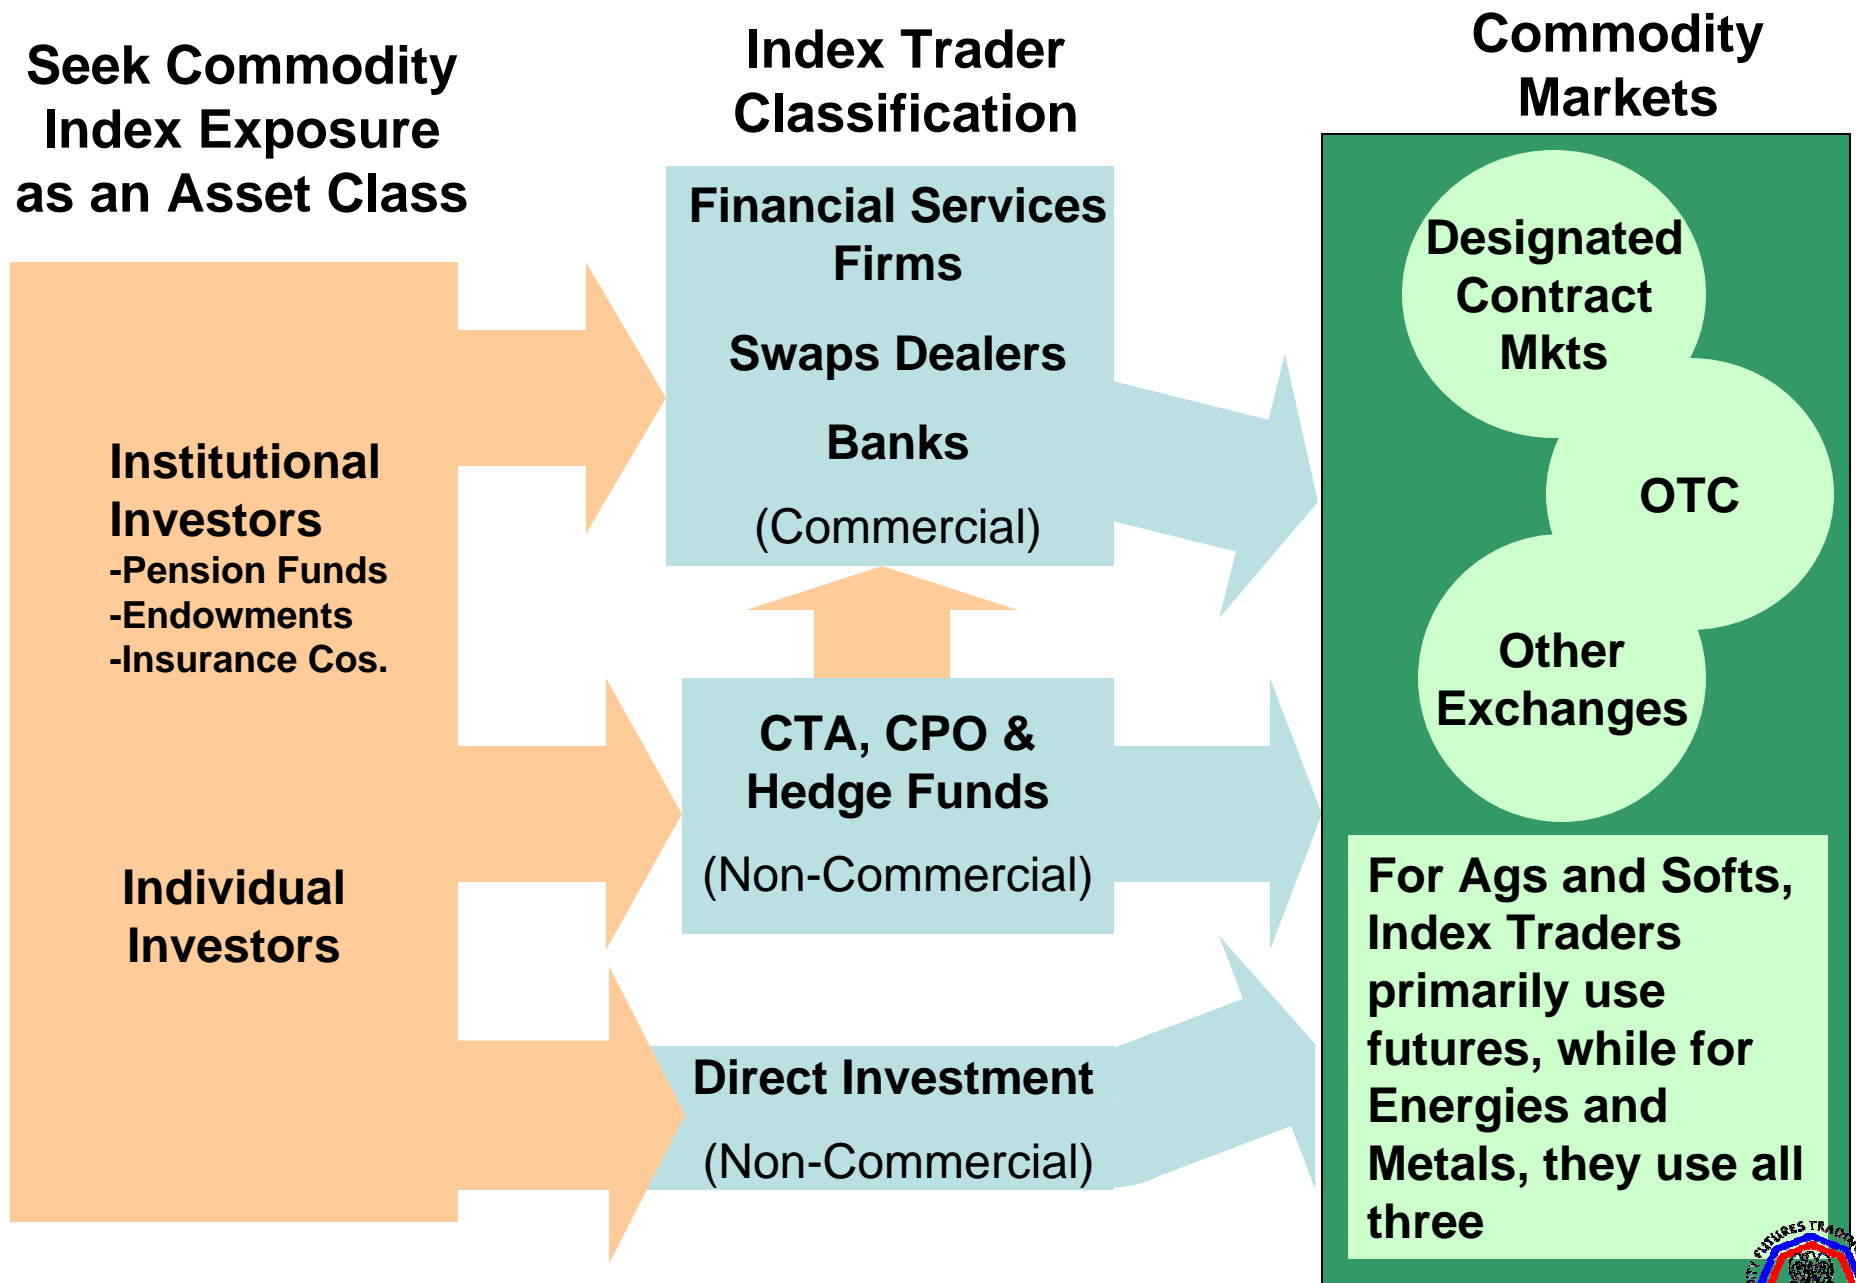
Seek Commodity Index Exposure as an Asset Class

Index Trader Classification

Commodity Markets

Financial Services Firms

Swaps Dealers

Banks

(Commercial)

Designated Contract Mkts

OTC

Other Exchanges

Institutional Investors
-Pension Funds
-Endowments
-Insurance Cos.

CTA, CPO & Hedge Funds

(Non-Commercial)

Individual Investors

For Ags and Softs, Index Traders primarily use futures, while for Energies and Metals, they use all three

Direct Investment

(Non-Commercial)